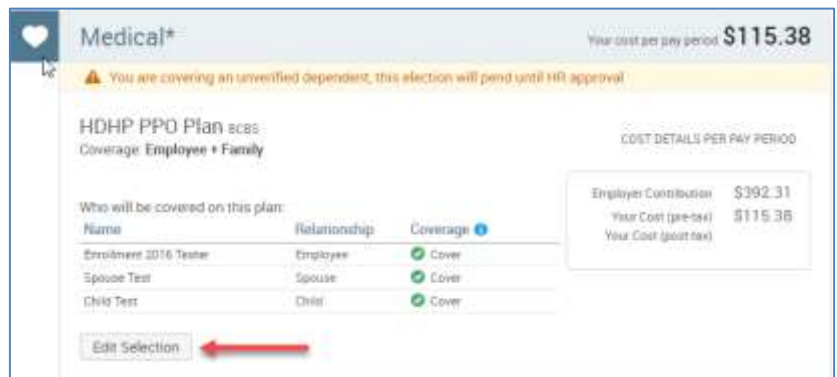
Medical*

Your cost per pay period $115.38

You are covering an unverified dependent, this election will pend until HR approval

HDHP PPO Plan BCBS
Coverage: Employee + Family

COST DETAILS PER PAY PERIOD

Who will be covered on this plan:

| Name | Relationship | Coverage |
|---|---|---|
| Enrollment 2016 Tester | Employee | Cover |
| Spouse Test | Spouse | Cover |
| Child Test | Child | Cover |

Employer Contribution $392.31
Your Cost (pre-tax) $115.38
Your Cost (post-tax)

Edit Selection